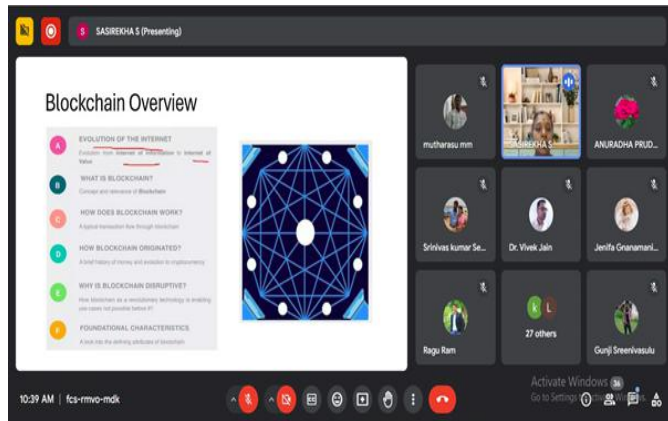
S SASIREKHA S (Presenting)

Blockchain Overview

A EVOLUTION OF THE INTERNET
Evolution from Internet of Information to Internet of Value

B WHAT IS BLOCKCHAIN?
Concept and relevance of Blockchain

C HOW DOES BLOCKCHAIN WORK?
A typical transaction flow through blockchain

D HOW BLOCKCHAIN ORIGINATED?
A brief history of money and evolution to cryptocurrency

E WHY IS BLOCKCHAIN DISRUPTIVE?
How blockchain as a revolutionary technology is enabling use cases not possible before it?

F FOUNDATIONAL CHARACTERISTICS
A look into the defining attributes of blockchain

mutharasu mm
SASIREKHA S
ANURADHA PRUD...
Srinivas kumar Se...
Dr. Vivek Jain
Jenifa Gnanamani...
Ragu Ram
k L
27 others
Gunji Sreenivasulu

10:39 AM | fcs-rmvo-mdk

Activate Windows
Go to Settings to activate Windows.
36